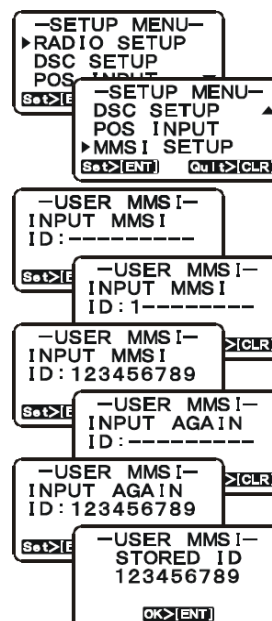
–SETUP MENU–
▶RADIO SETUP
DSC SETUP
POS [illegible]
Set>[E

–SETUP MENU–
DSC SETUP
POS INPUT
▶MMSI SETUP
Set>[ENT] Quit>[CLR]

–USER MMSI–
INPUT MMSI
ID:---------
Set>[E

–USER MMSI–
INPUT MMSI
ID:1--------

–USER MMSI–
INPUT MMSI
ID:123456789
>[CLR]
Set>[E

–USER MMSI–
INPUT AGAIN
ID:---------

–USER MMSI–
INPUT AGAIN
ID:123456789
>[CLR]
Set>[E

–USER MMSI–
STORED ID
123456789
OK>[ENT]